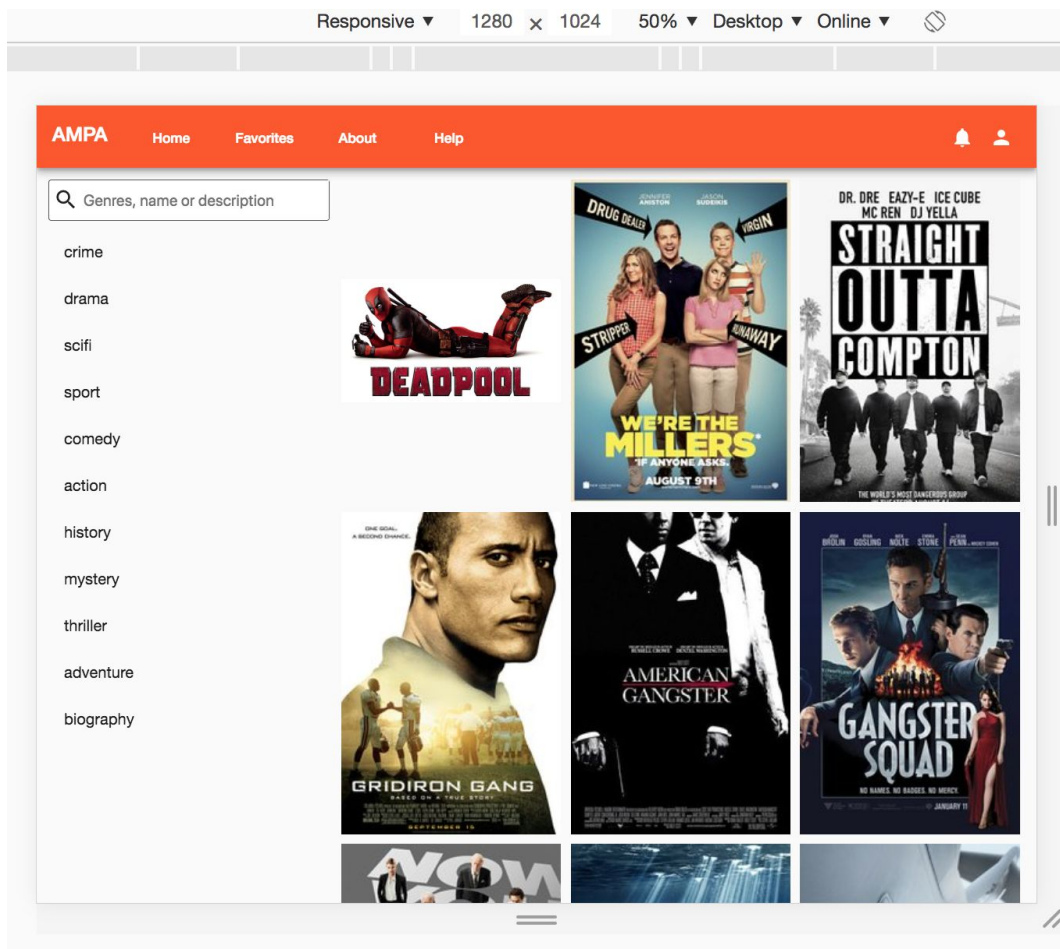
Responsive ▼ 1280 × 1024 50% ▼ Desktop ▼ Online ▼

AMPA Home Favorites About Help

Genres, name or description

crime

drama

scifi

sport

comedy

action

history

mystery

thriller

adventure

biography

DEADPOOL

JENNIFER ANISTON JASON SUDEIKIS
DRUG DEALER VIRGIN STRIPPER RUNAWAY
WE'RE THE MILLERS
*IF ANYONE ASKS.
AUGUST 9TH

DR. DRE EAZY-E ICE CUBE MC REN DJ YELLA
STRAIGHT OUTTA COMPTON
THE WORLD'S MOST DANGEROUS GROUP

ONE GOAL. A SECOND CHANCE.
GRIDIRON GANG
BASED ON A TRUE STORY
SEPTEMBER 15

AMERICAN GANGSTER

JOSH BROLIN RYAN GOSLING NICK NOLTE EMMA STONE SEAN PENN
GANGSTER SQUAD
NO NAMES. NO BADGES. NO MERCY.
JANUARY 11